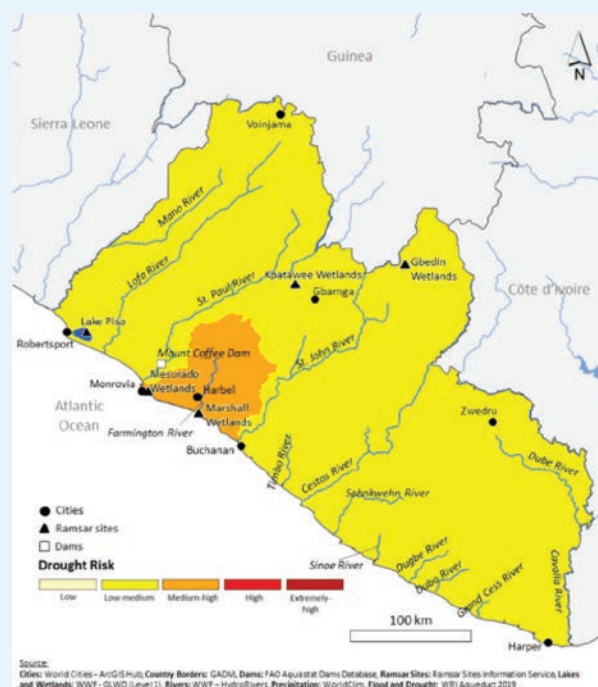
Guinea

N

Sierra Leone

Voinjama

Mano River

Lofa River

St. Paul River

Kpatawee Wetlands

Gbedin Wetlands

Gbarnga

Côte d'Ivoire

Lake Piso

Robertsport

Mount Coffee Dam

St. John River

Mesurado Wetlands

Monrovia

Harbel

Marshall Wetlands

Atlantic Ocean

Farmington River

Buchanan

Zwedru

Timbo River

Cestos River

Dube River

Sehnkwehn River

Cities

Ramsar sites

Dams

Drought Risk

Low

Low-medium

Medium-high

High

Extremely-high

Sinoe River

Dugbe River

Dubo River

Grand Cess River

Cavalla River

100 km

Harper

Source:
Cities: World Cities – ArcGIS Hub, Country Borders: GADM, Dams: FAO Aquastat Dams Database, Ramsar Sites: Ramsar Sites Information Service, Lakes and Wetlands: WWF - GLWD (Level 1), Rivers: WWF – HydroRivers, Precipitation: WorldClim, Flood and Drought: WRI Aqueduct 2019